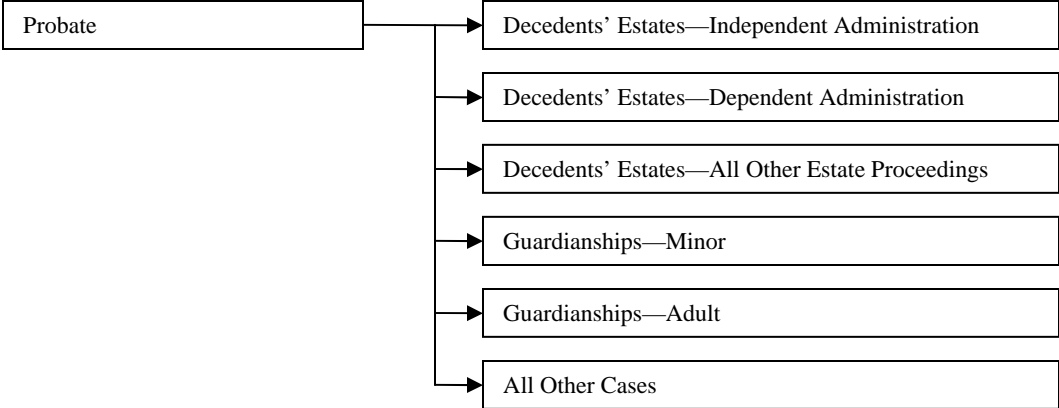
Probate

Decedents' Estates—Independent Administration

Decedents' Estates—Dependent Administration

Decedents' Estates—All Other Estate Proceedings

Guardianships—Minor

Guardianships—Adult

All Other Cases